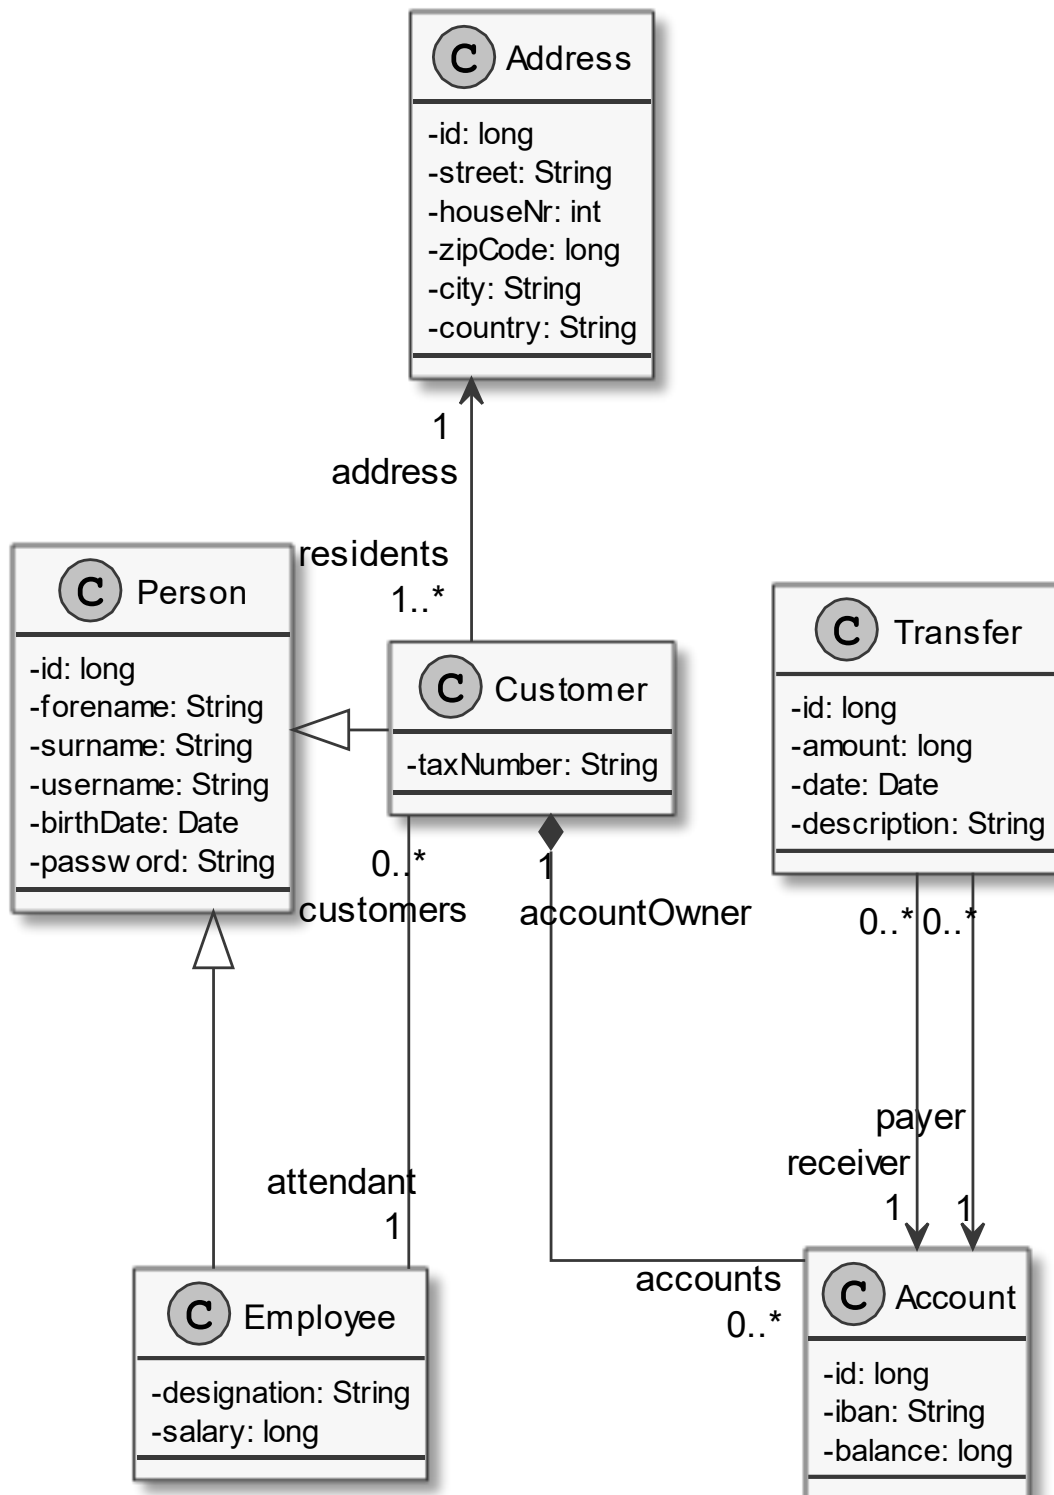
C Address
-id: long
-street: String
-houseNr: int
-zipCode: long
-city: String
-country: String

1
address

residents
1..*

C Person
-id: long
-forename: String
-surname: String
-username: String
-birthDate: Date
-passw ord: String

C Customer
-taxNumber: String

C Transfer
-id: long
-amount: long
-date: Date
-description: String

0..*
customers

1
accountOwner

0..* 0..*

payer
receiver
1 1

attendant
1

C Employee
-designation: String
-salary: long

accounts
0..*

C Account
-id: long
-iban: String
-balance: long